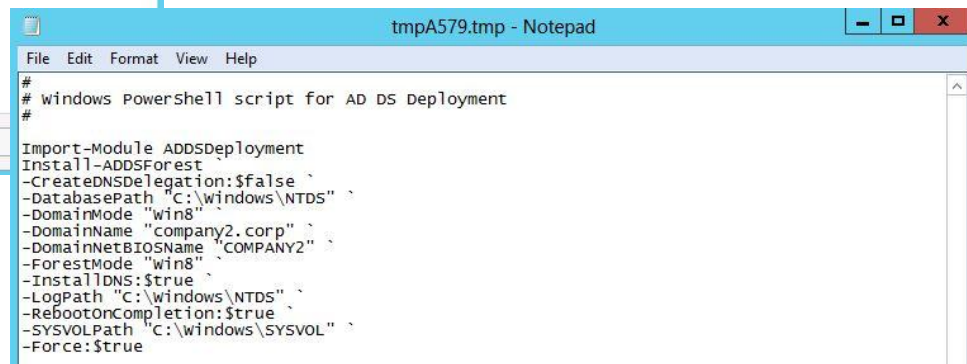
tmpA579.tmp - Notepad

File Edit Format View Help

#
# Windows PowerShell script for AD DS Deployment
#

Import-Module ADDSDeployment
Install-ADDSForest `
-CreateDNSDelegation:$false `
-DatabasePath "C:\Windows\NTDS" `
-DomainMode "Win8" `
-DomainName "company2.corp" `
-DomainNetBIOSName "COMPANY2" `
-ForestMode "Win8" `
-InstallDNS:$true `
-LogPath "C:\Windows\NTDS" `
-RebootOnCompletion:$true `
-SYSVOLPath "C:\Windows\SYSVOL" `
-Force:$true